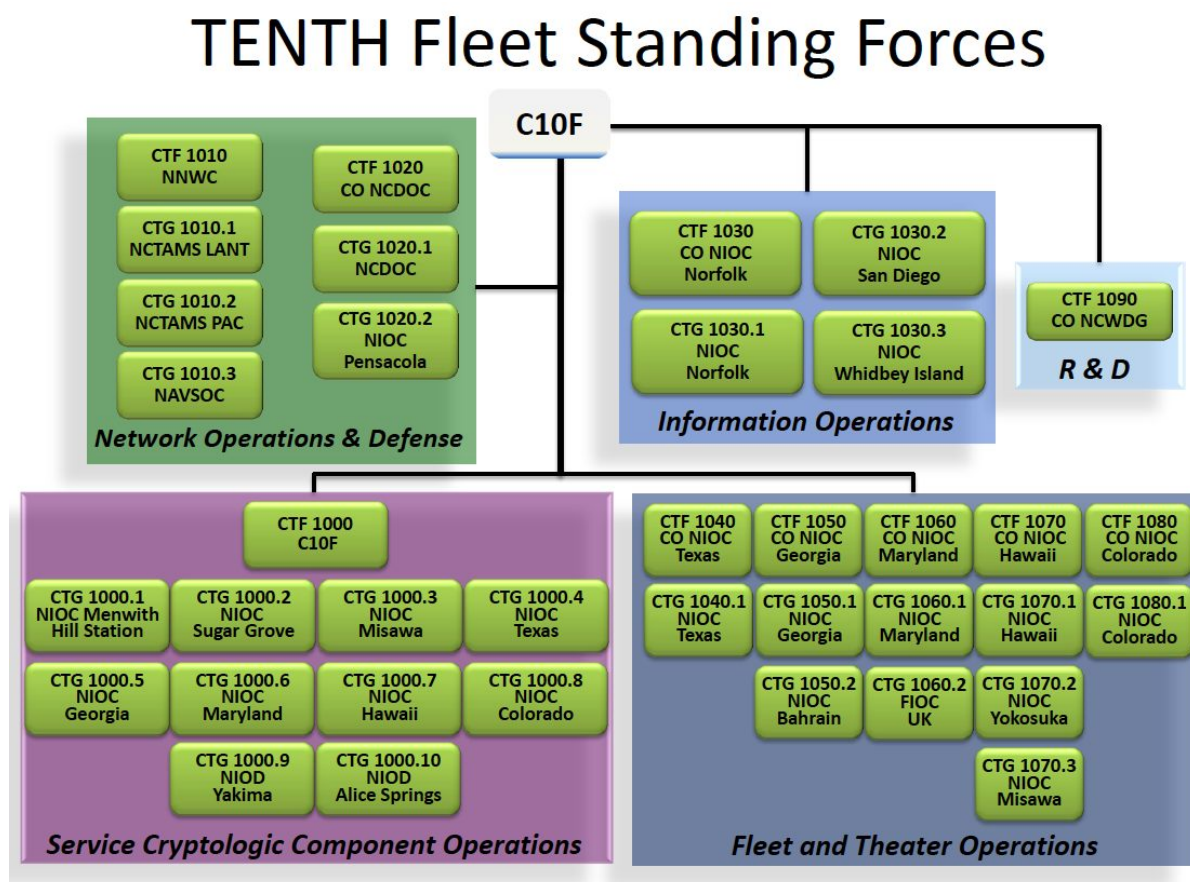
TENTH Fleet Standing Forces

C10F

CTF 1010
NNWC

CTG 1010.1
NCTAMS LANT

CTG 1010.2
NCTAMS PAC

CTG 1010.3
NAVSOC

CTF 1020
CO NCDOC

CTG 1020.1
NCDOC

CTG 1020.2
NIOC
Pensacola

Network Operations & Defense

CTF 1030
CO NIOC
Norfolk

CTG 1030.2
NIOC
San Diego

CTG 1030.1
NIOC
Norfolk

CTG 1030.3
NIOC
Whidbey Island

Information Operations

CTF 1090
CO NCWDG

R & D

CTF 1000
C10F

CTG 1000.1
NIOC Menwith Hill Station

CTG 1000.2
NIOC
Sugar Grove

CTG 1000.3
NIOC
Misawa

CTG 1000.4
NIOC
Texas

CTG 1000.5
NIOC
Georgia

CTG 1000.6
NIOC
Maryland

CTG 1000.7
NIOC
Hawaii

CTG 1000.8
NIOC
Colorado

CTG 1000.9
NIOD
Yakima

CTG 1000.10
NIOD
Alice Springs

Service Cryptologic Component Operations

CTF 1040
CO NIOC
Texas

CTF 1050
CO NIOC
Georgia

CTF 1060
CO NIOC
Maryland

CTF 1070
CO NIOC
Hawaii

CTF 1080
CO NIOC
Colorado

CTG 1040.1
NIOC
Texas

CTG 1050.1
NIOC
Georgia

CTG 1060.1
NIOC
Maryland

CTG 1070.1
NIOC
Hawaii

CTG 1080.1
NIOC
Colorado

CTG 1050.2
NIOC
Bahrain

CTG 1060.2
FIOC
UK

CTG 1070.2
NIOC
Yokosuka

CTG 1070.3
NIOC
Misawa

Fleet and Theater Operations